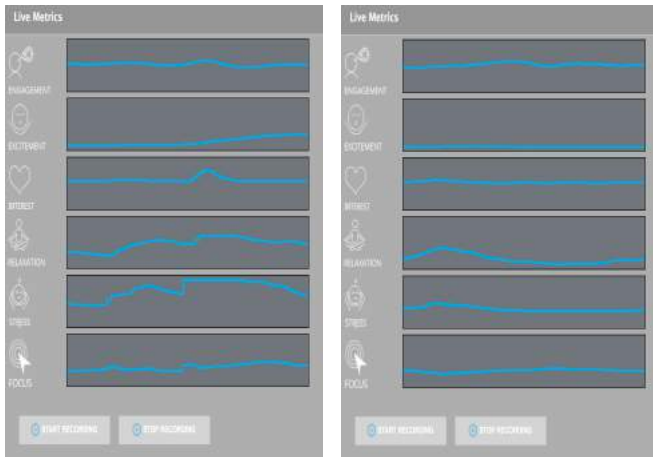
Live Metrics

ENGAGEMENT

EXCITEMENT

INTEREST

RELAXATION

STRESS

FOCUS

START RECORDING

STOP RECORDING

Live Metrics

ENGAGEMENT

EXCITEMENT

INTEREST

RELAXATION

STRESS

FOCUS

START RECORDING

STOP RECORDING